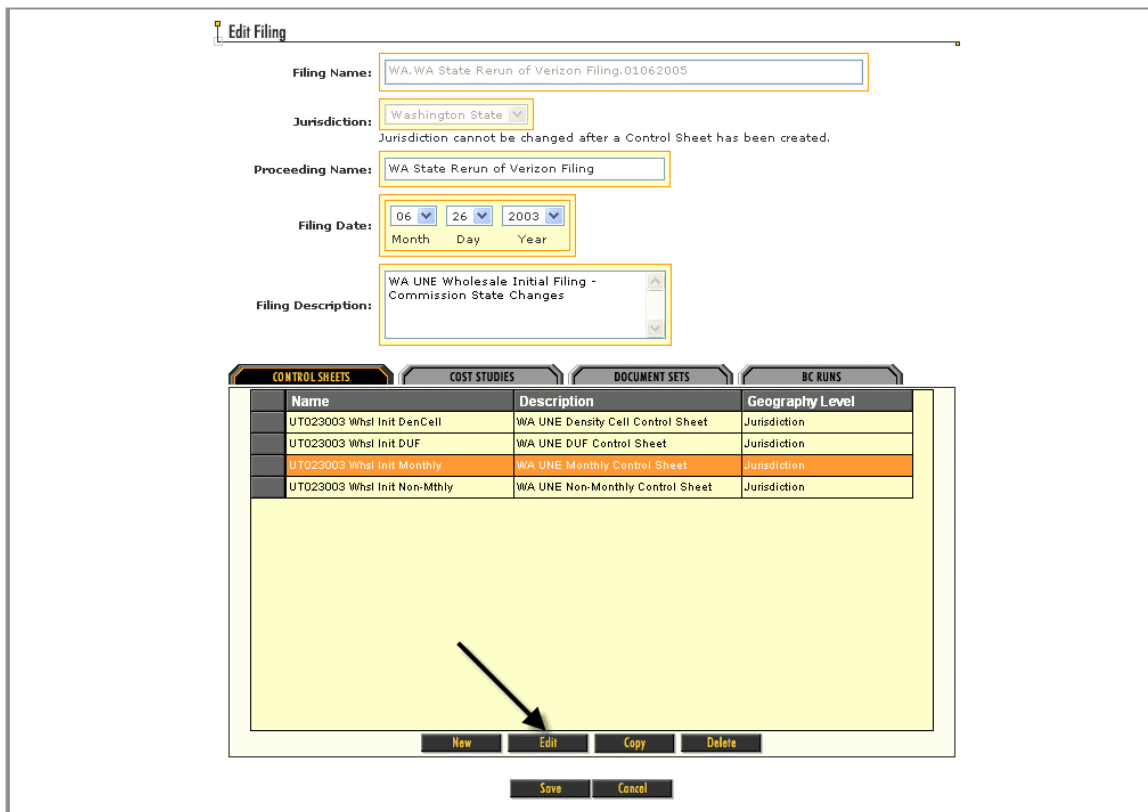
Edit Filing

Filing Name: WA.WA State Rerun of Verizon Filing.01062005

Jurisdiction: Washington State
Jurisdiction cannot be changed after a Control Sheet has been created.

Proceeding Name: WA State Rerun of Verizon Filing

Filing Date: 06 26 2003
Month Day Year

Filing Description: WA UNE Wholesale Initial Filing - Commission State Changes

CONTROL SHEETS | COST STUDIES | DOCUMENT SETS | BC RUNS

| | Name | Description | Geography Level |
|---|---|---|---|
| | UT023003 Whsl Init DenCell | WA UNE Density Cell Control Sheet | Jurisdiction |
| | UT023003 Whsl Init DUF | WA UNE DUF Control Sheet | Jurisdiction |
| | UT023003 Whsl Init Monthly | WA UNE Monthly Control Sheet | Jurisdiction |
| | UT023003 Whsl Init Non-Mthly | WA UNE Non-Monthly Control Sheet | Jurisdiction |

New Edit Copy Delete

Save Cancel